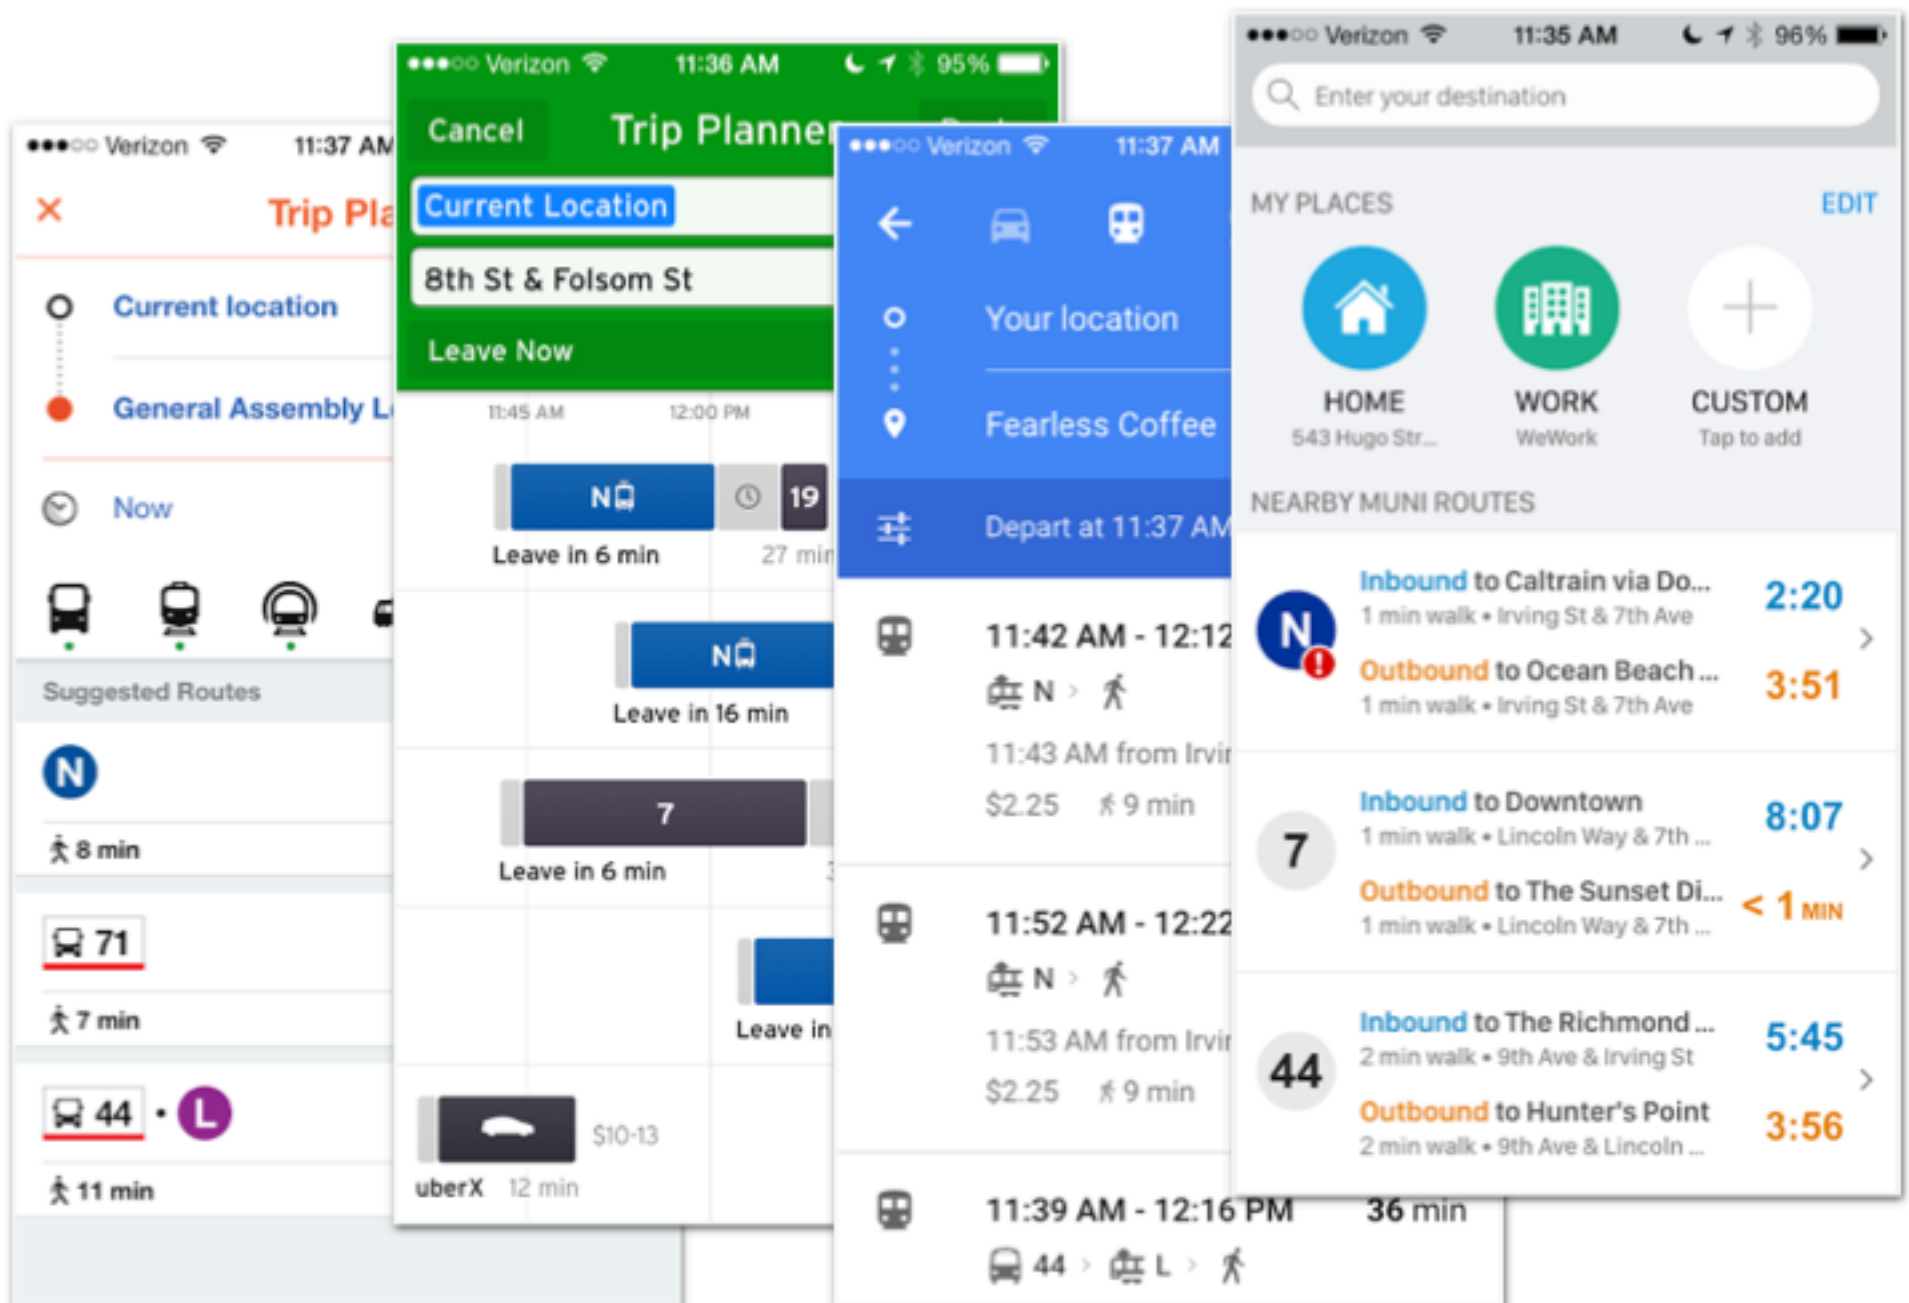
●●●○○ Verizon 11:37 AM

× Trip Pla

Current location

General Assembly L

Now

Suggested Routes

N

8 min

71

7 min

44 • L

11 min

●●●○○ Verizon 11:36 AM 95%

Cancel Trip Planne

Current Location

8th St & Folsom St

Leave Now

11:45 AM 12:00 PM

N

19

Leave in 6 min

27 min

N

Leave in 16 min

7

Leave in 6 min

Leave in

$10-13

uberX 12 min

●●●○○ Verizon 11:37 AM

Your location

Fearless Coffee

Depart at 11:37 AM

11:42 AM - 12:12

N

11:43 AM from Irvi

$2.25 9 min

11:52 AM - 12:22

N

11:53 AM from Irvi

$2.25 9 min

11:39 AM - 12:16 PM 36 min

44 L

●●●○○ Verizon 11:35 AM 96%

Enter your destination

MY PLACES EDIT

HOME 543 Hugo Str...

WORK WeWork

CUSTOM Tap to add

NEARBY MUNI ROUTES

N

Inbound to Caltrain via Do... 2:20
1 min walk • Irving St & 7th Ave

Outbound to Ocean Beach ... 3:51
1 min walk • Irving St & 7th Ave

7

Inbound to Downtown 8:07
1 min walk • Lincoln Way & 7th ...

Outbound to The Sunset Di... < 1 MIN
1 min walk • Lincoln Way & 7th ...

44

Inbound to The Richmond ... 5:45
2 min walk • 9th Ave & Irving St

Outbound to Hunter's Point 3:56
2 min walk • 9th Ave & Lincoln ...